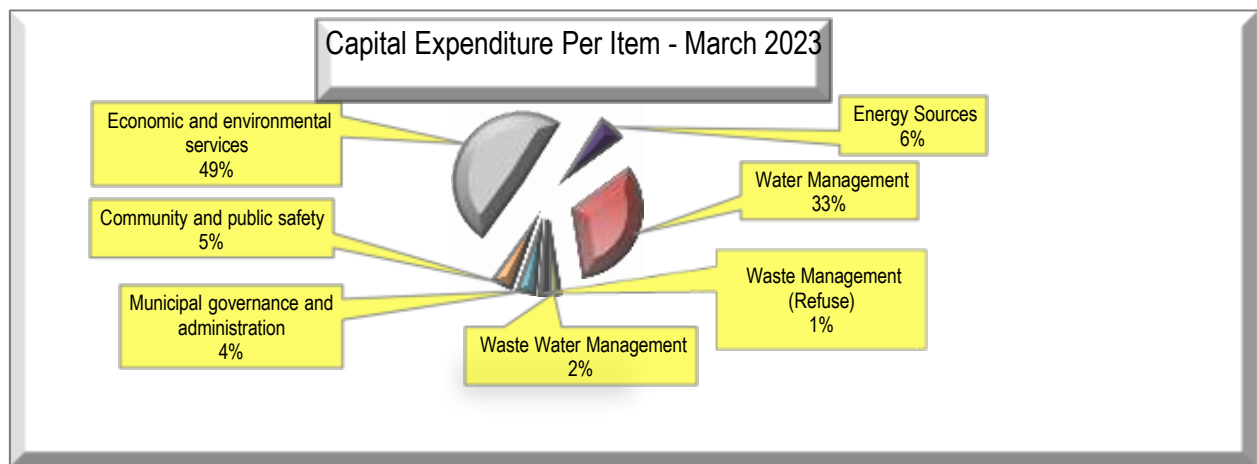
Capital Expenditure Per Item - March 2023

Economic and environmental services
49%

Energy Sources
6%

Water Management
33%

Community and public safety
5%

Waste Management (Refuse)
1%

Municipal governance and administration
4%

Waste Water Management
2%